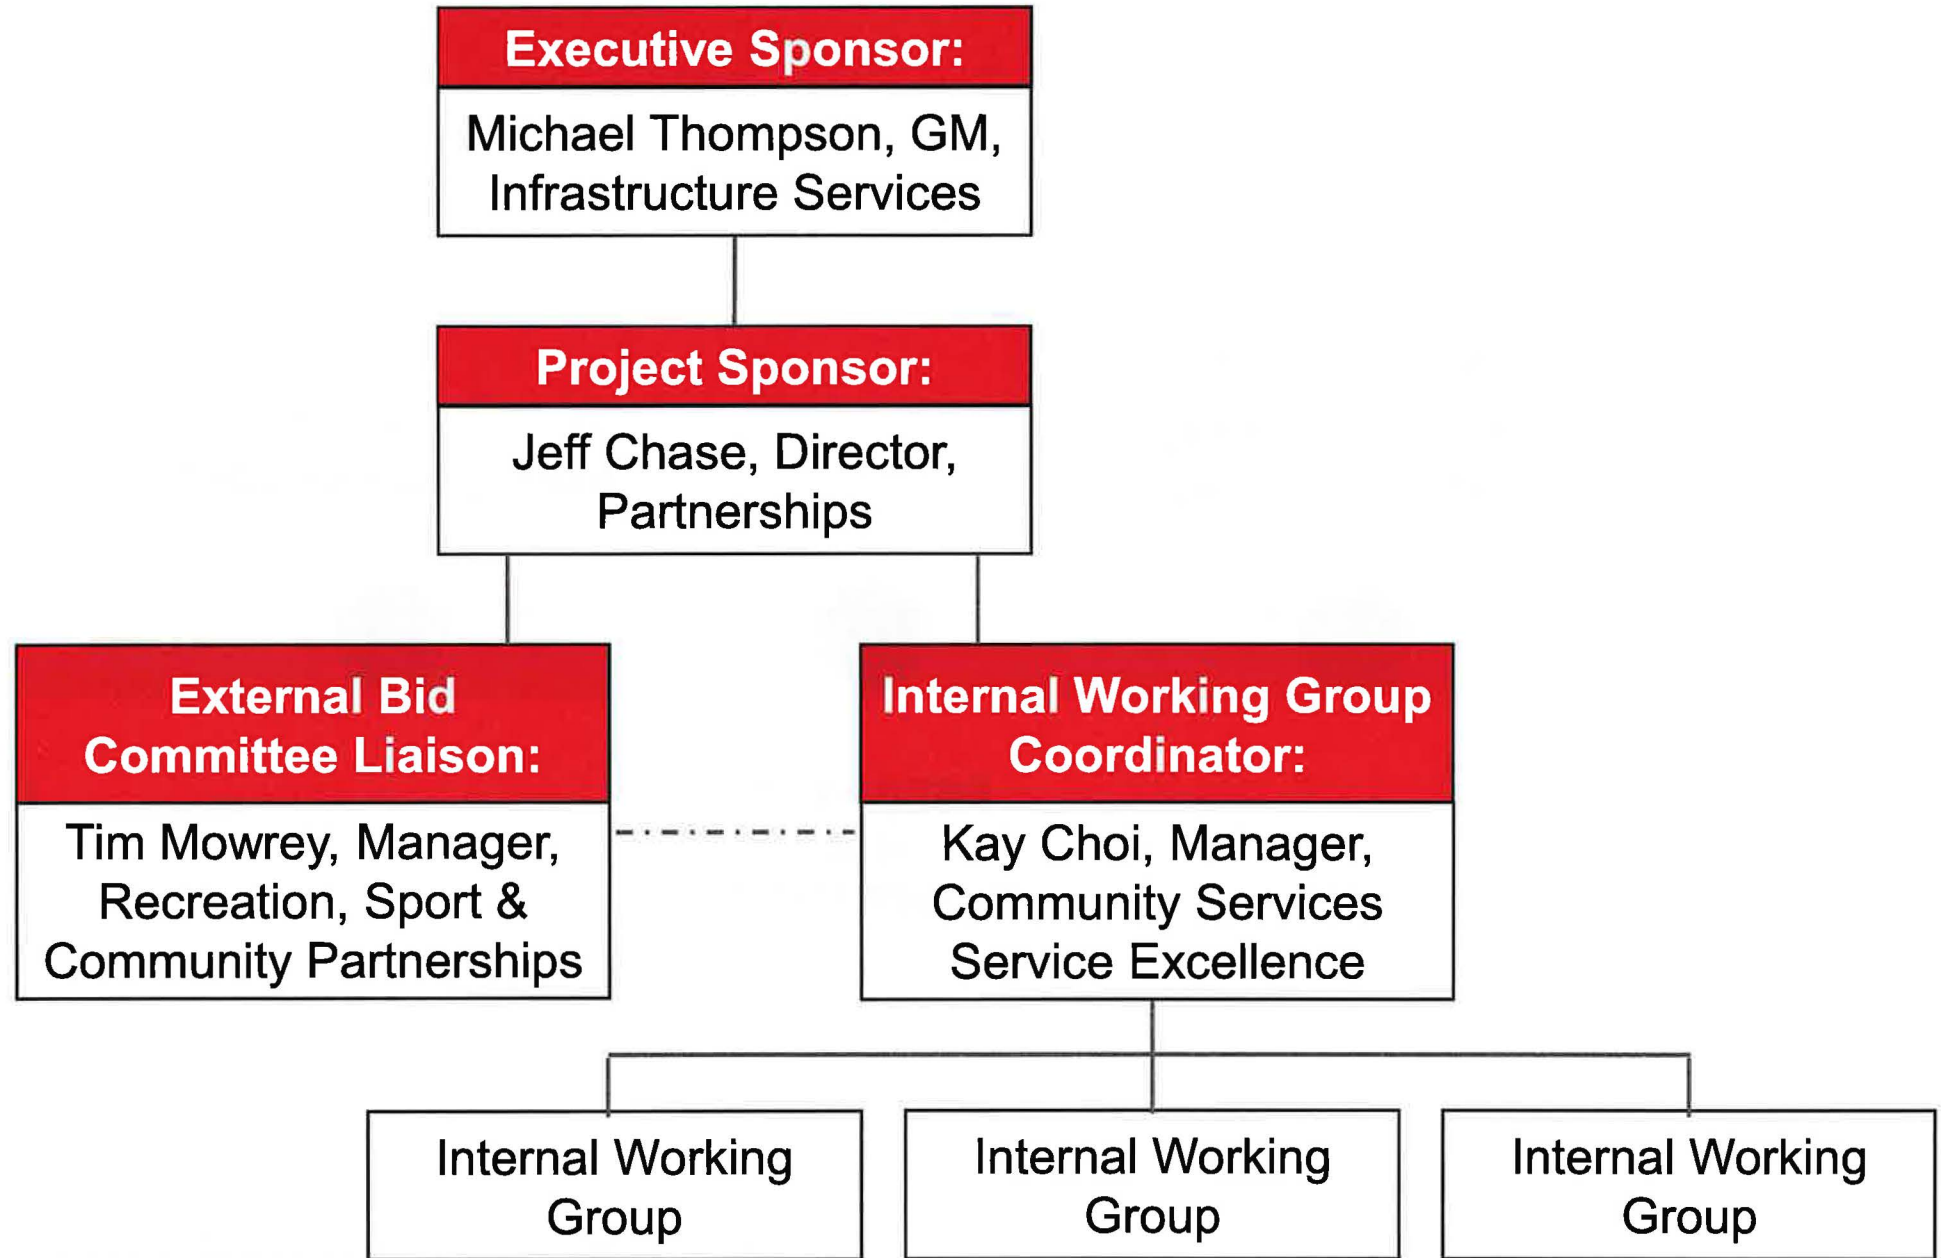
Executive Sponsor:

Michael Thompson, GM, Infrastructure Services

Project Sponsor:

Jeff Chase, Director, Partnerships

External Bid Committee Liaison:

Tim Mowrey, Manager, Recreation, Sport & Community Partnerships

Internal Working Group Coordinator:

Kay Choi, Manager, Community Services Service Excellence

Internal Working Group

Internal Working Group

Internal Working Group